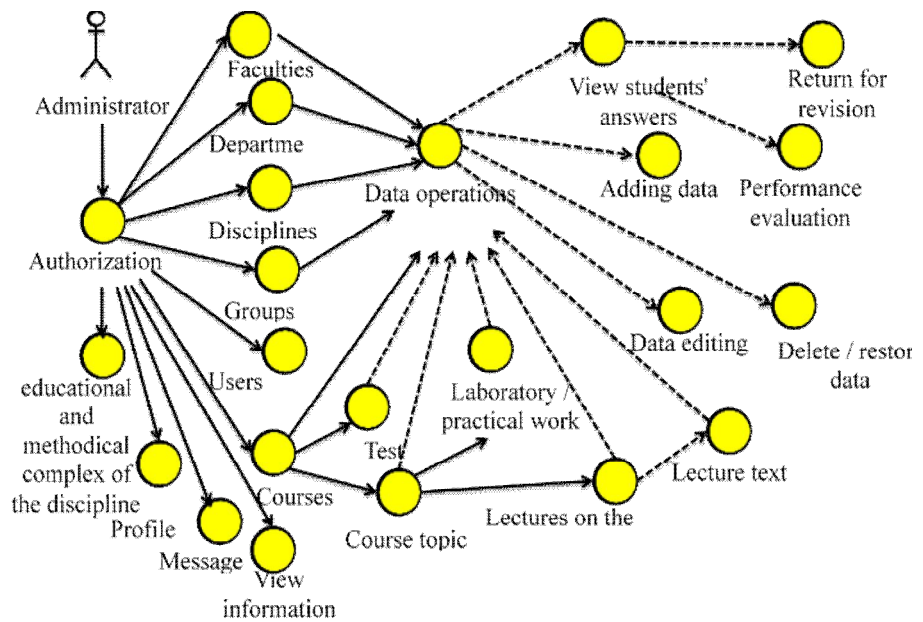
Administrator

Faculties

Departme

Disciplines

Groups

Users

Authorization

Data operations

View students' answers

Return for revision

Adding data

Performance evaluation

Data editing

Delete / restor data

educational and methodical complex of the discipline

Profile

Message

View information

Courses

Test

Laboratory / practical work

Course topic

Lectures on the

Lecture text